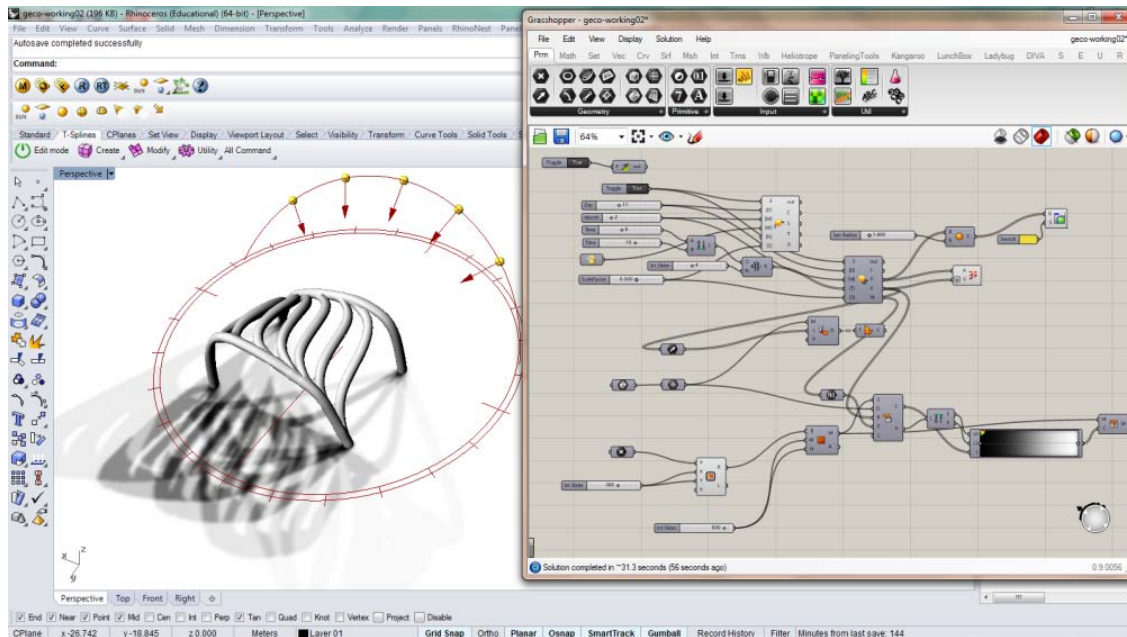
geco-working02 (196 KB) - Rhinoceros (Educational) (64-bit) - [Perspective]
File Edit View Curve Surface Solid Mesh Dimension Transform Tools Analyze Render Panels RhinoNest Pane
Autosave completed successfully
Command:
Standard T-Splines CPlanes Set View Display Viewport Layout Select Visibility Transform Curve Tools Solid Tools
Edit mode Create Modify Utility All Command
Perspective
Perspective Top Front Right
End Near Point Mid Cen Int Perp Tan Quad Knot Vertex Project Disable
CPlane x -26.742 y -18.845 z 0.000 Meters Layer 01 Grid Snap Ortho Planar Osnap SmartTrack Gumball Record History Filter Minutes from last save: 144

Grasshopper - geco-working02*
File Edit View Display Solution Help
geco-working02*
Prm Math Set Vec Crv Srf Msh Int Trns Wb Heliotrope PanelingTools Kangaroo LunchBox Ladybug DIVA S E U R
Geometry Primitive Input Util
64%
Toggle True
Toggle True
Sun Radius
Switch
Int Slider
Int Slider
Int Slider 600
Solution completed in ~31.3 seconds (56 seconds ago)
0.9.0056